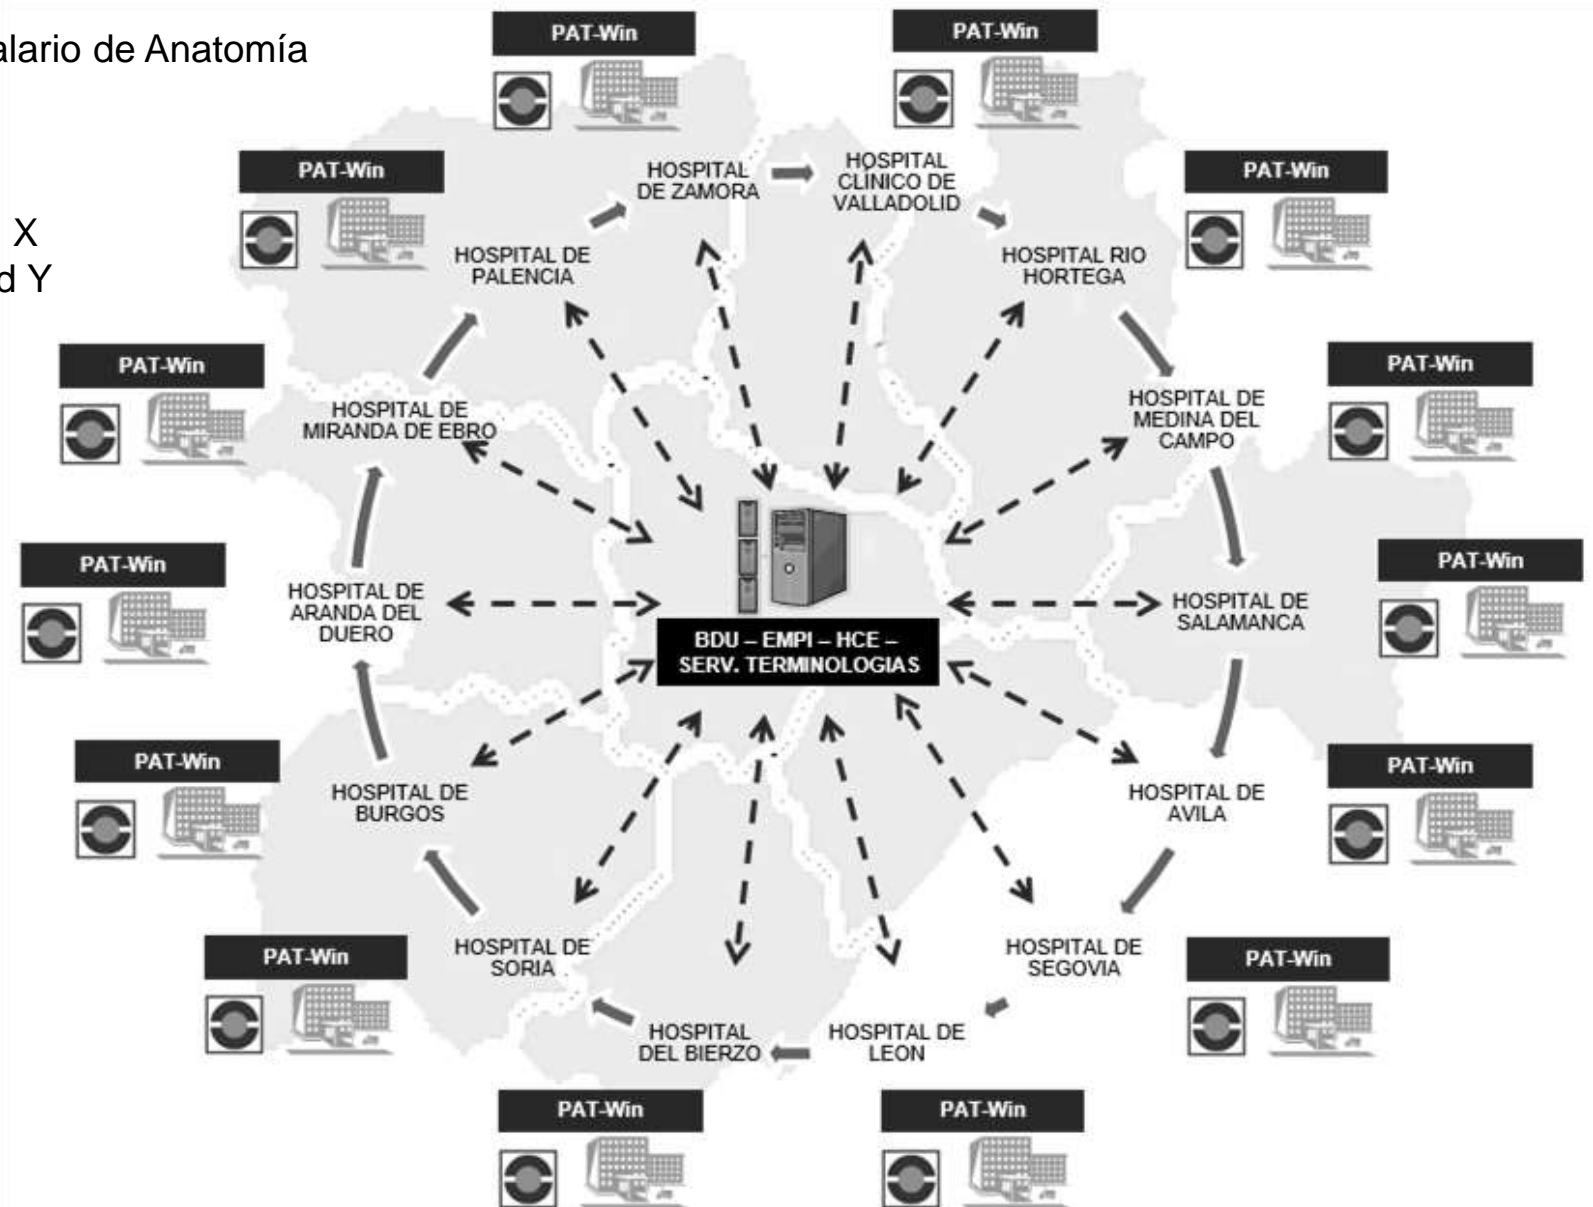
alario de Anatomía

X
d Y

PAT-Win

PAT-Win

PAT-Win

PAT-Win

HOSPITAL DE ZAMORA

HOSPITAL CLINICO DE VALLADOLID

HOSPITAL DE PALENCIA

HOSPITAL RIO HORTEGA

PAT-Win

PAT-Win

HOSPITAL DE MIRANDA DE EBRO

HOSPITAL DE MEDINA DEL CAMPO

PAT-Win

PAT-Win

HOSPITAL DE ARANDA DEL DUERO

BDU – EMPI – HCE – SERV. TERMINOLOGIAS

HOSPITAL DE SALAMANCA

PAT-Win

PAT-Win

HOSPITAL DE BURGOS

HOSPITAL DE AVILA

PAT-Win

HOSPITAL DE SORIA

HOSPITAL DE SEGOVIA

PAT-Win

HOSPITAL DEL BIERZO

HOSPITAL DE LEON

PAT-Win

PAT-Win